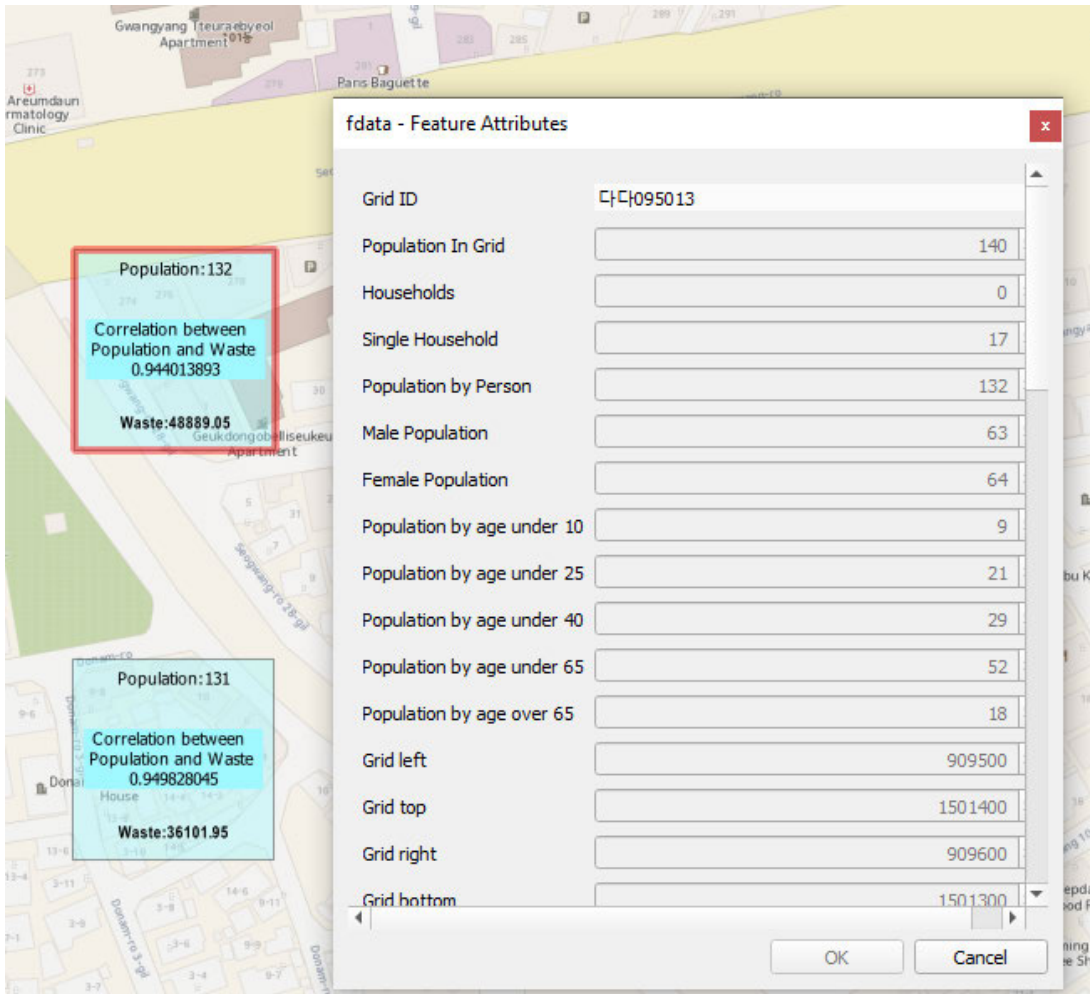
Gwangyang Iteuraebyeol Apartment

Paris Baguette

Areumdaun rmatology Clinic

Population:132

Correlation between Population and Waste 0.944013893

Waste:48889.05

Geukdongobelliseukeu Apartment

Population:131

Correlation between Population and Waste 0.949828045

Waste:36101.95

fdata - Feature Attributes

| | |
|---|---|
| Grid ID | 다다095013 |
| Population In Grid | 140 |
| Households | 0 |
| Single Household | 17 |
| Population by Person | 132 |
| Male Population | 63 |
| Female Population | 64 |
| Population by age under 10 | 9 |
| Population by age under 25 | 21 |
| Population by age under 40 | 29 |
| Population by age under 65 | 52 |
| Population by age over 65 | 18 |
| Grid left | 909500 |
| Grid top | 1501400 |
| Grid right | 909600 |
| Grid bottom | 1501300 |

OK
Cancel